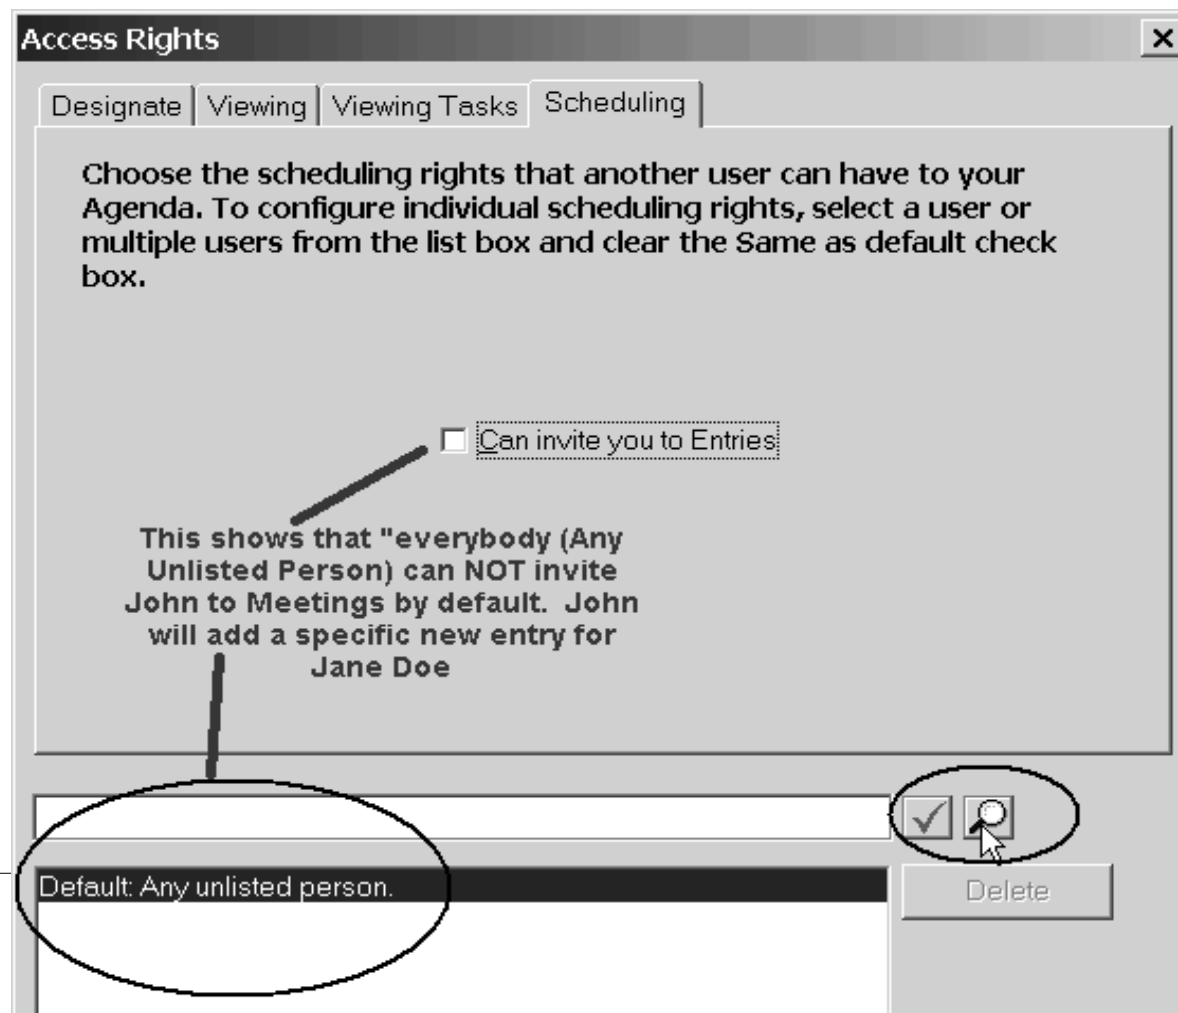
Access Rights

Designate | Viewing | Viewing Tasks | Scheduling

Choose the scheduling rights that another user can have to your Agenda. To configure individual scheduling rights, select a user or multiple users from the list box and clear the Same as default check box.

Can invite you to Entries

This shows that "everybody (Any Unlisted Person) can NOT invite John to Meetings by default. John will add a specific new entry for Jane Doe

Default: Any unlisted person.

Delete